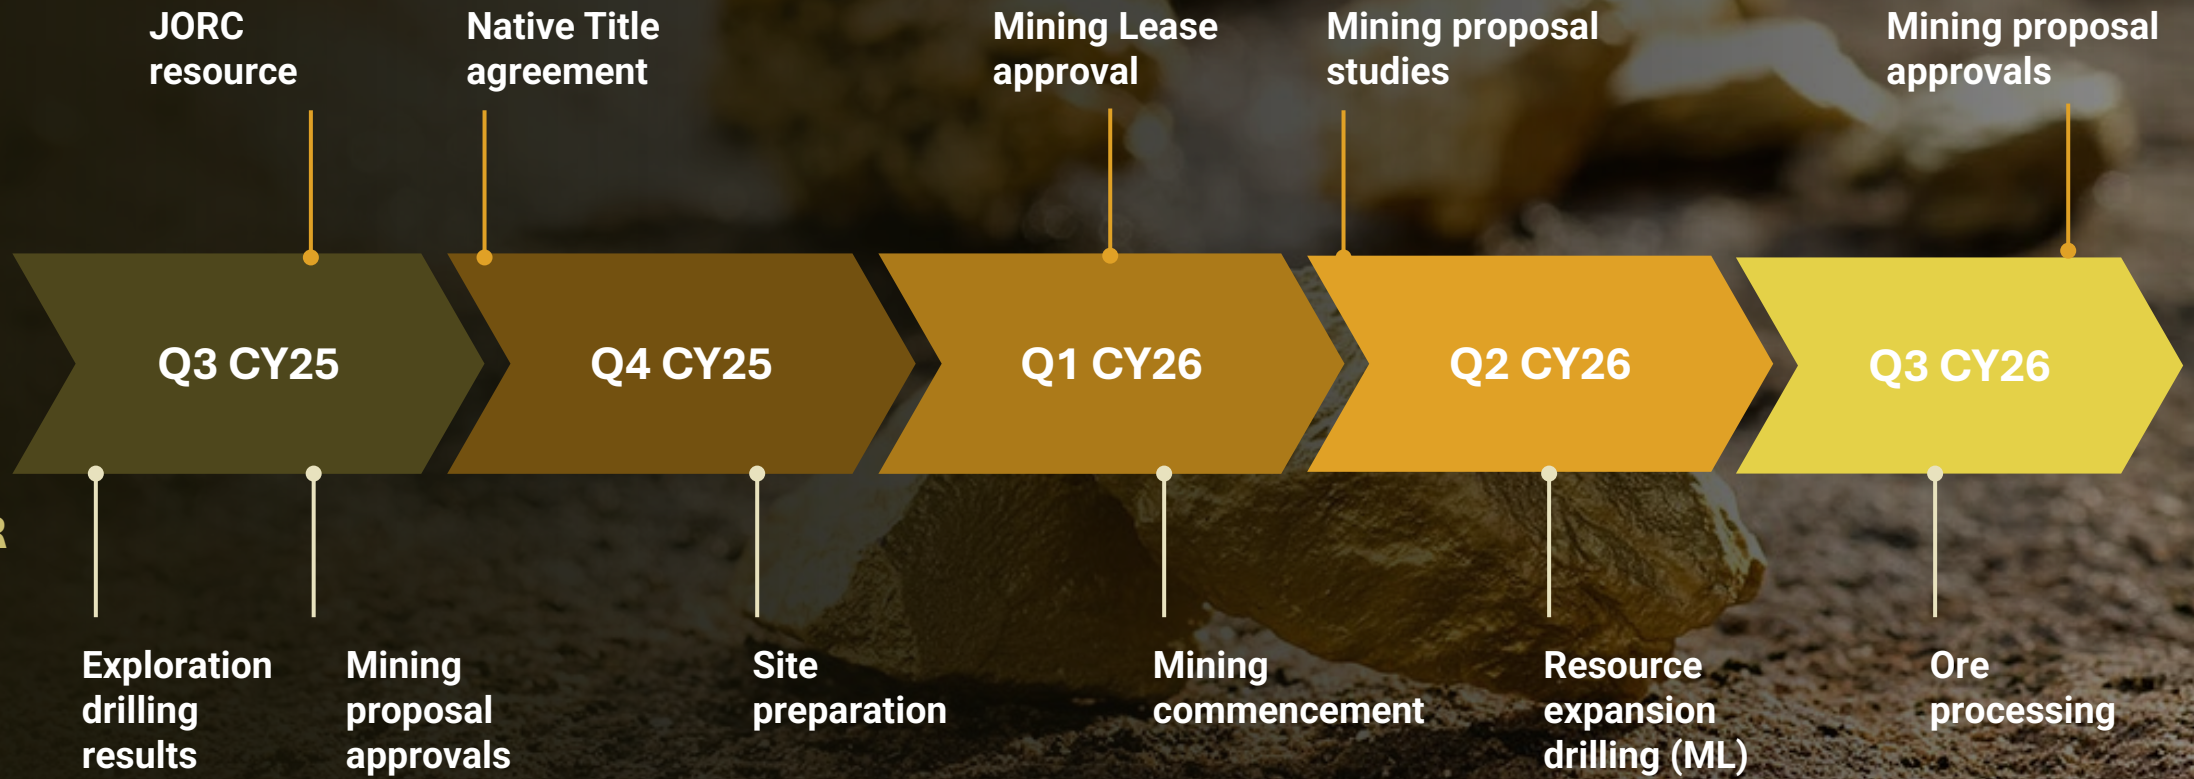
JORC resource

Native Title agreement

Mining Lease approval

Mining proposal studies

Mining proposal approvals

Q3 CY25

Q4 CY25

Q1 CY26

Q2 CY26

Q3 CY26

Exploration drilling results

Mining proposal approvals

Site preparation

Mining commencement

Resource expansion drilling (ML)

Ore processing